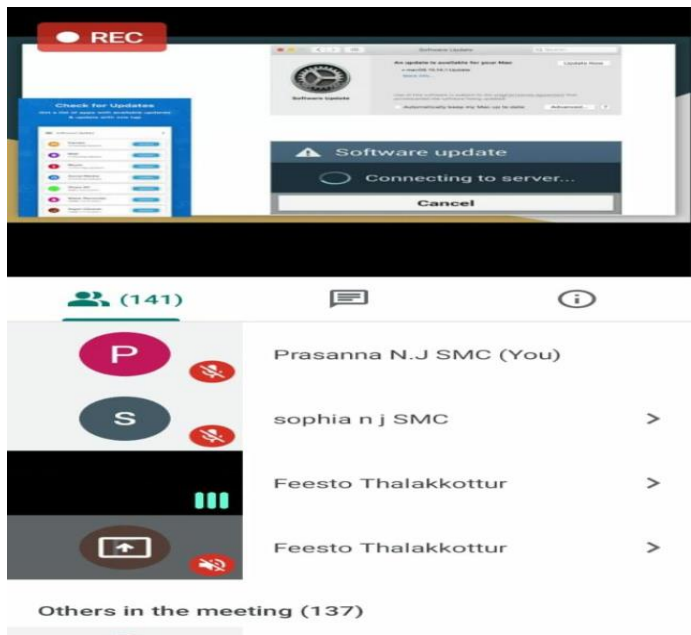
REC

Check for Updates

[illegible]

Software Update

An update is available for your Mac

Update Now

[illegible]

Software update

Connecting to server...

Cancel

(141)

P

Prasanna N.J SMC (You)

S

sophia n j SMC

>

Feesto Thalakkottur

>

Feesto Thalakkottur

>

Others in the meeting (137)